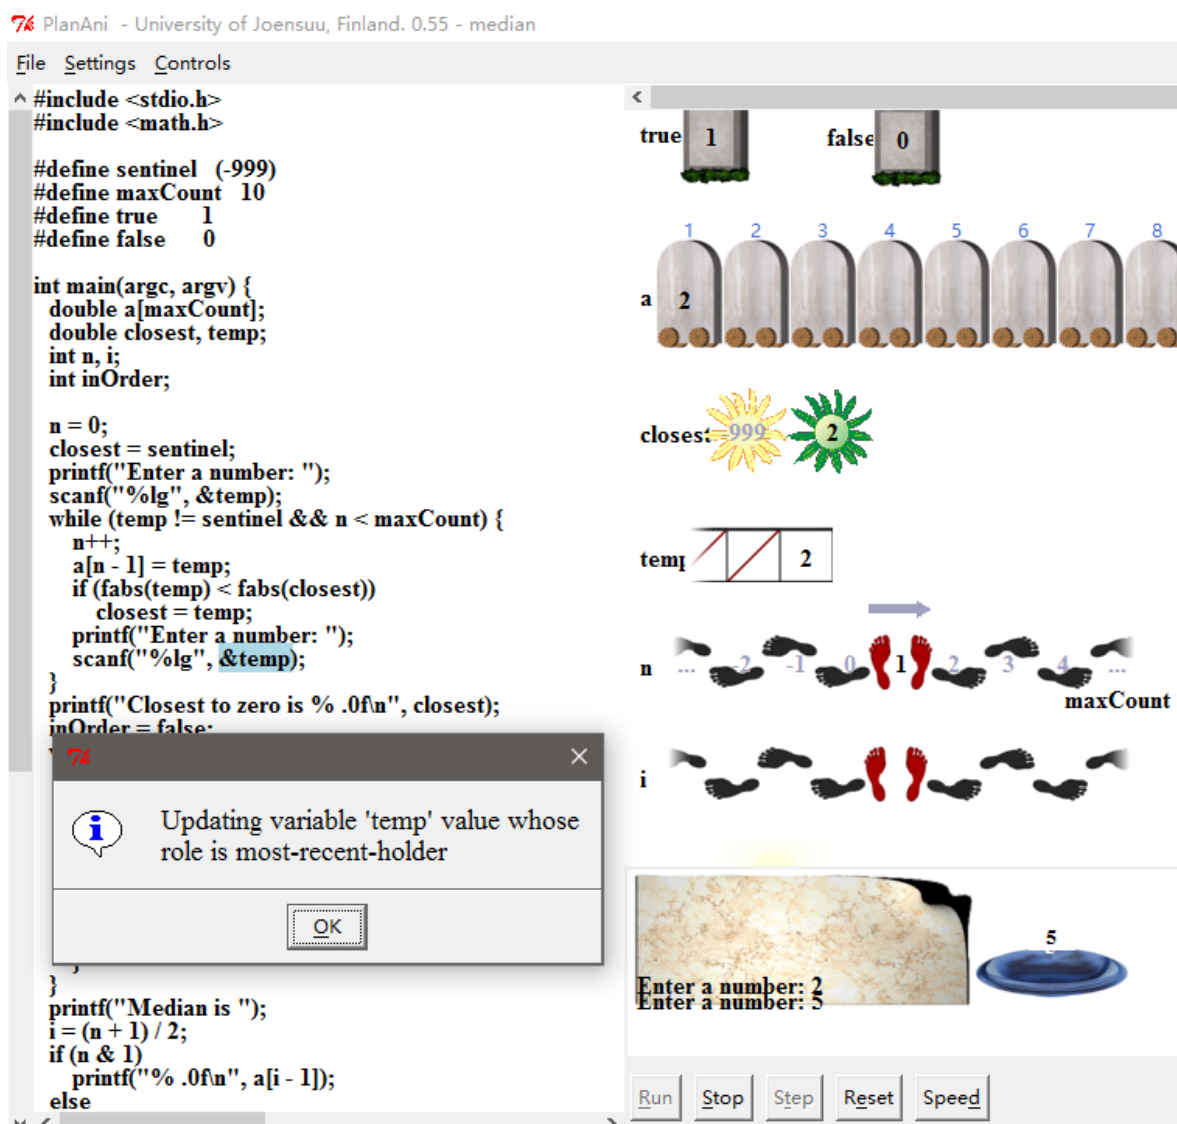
PlanAni - University of Joensuu, Finland. 0.55 - median

File Settings Controls

#include <stdio.h>
#include <math.h>

#define sentinel (-999)
#define maxCount 10
#define true 1
#define false 0

int main(argc, argv) {
double a[maxCount];
double closest, temp;
int n, i;
int inOrder;

n = 0;
closest = sentinel;
printf("Enter a number: ");
scanf("%lg", &temp);
while (temp != sentinel && n < maxCount) {
n++;
a[n - 1] = temp;
if (fabs(temp) < fabs(closest))
closest = temp;
printf("Enter a number: ");
scanf("%lg", &temp);
}
printf("Closest to zero is % .0f\n", closest);
inOrder = false;

Updating variable 'temp' value whose role is most-recent-holder

OK

}
printf("Median is ");
i = (n + 1) / 2;
if (n & 1)
printf("% .0f\n", a[i - 1]);
else

true 1
false 0
1 2 3 4 5 6 7 8
a 2
closest -999 2
temp 2
n ... -2 -1 0 1 2 3 4 ...
maxCount
i
Enter a number: 2
Enter a number: 5
5

Run Stop Step Reset Speed